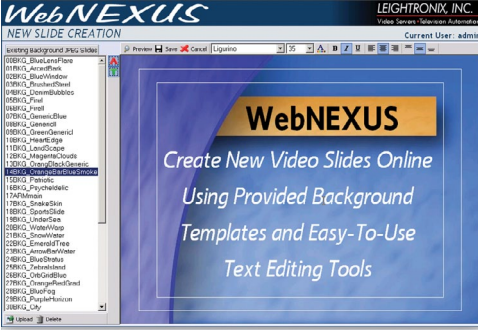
WebNEXUS
LEIGHTRONIX, INC.
Video Servers • Television Automation
NEW SLIDE CREATION
Current User: admi

Existing Background JPEG Slides
Preview Save Cancel Liguino 35 A B I U

00BKG_BlueLensFlare
01BKG_ArrestRank
02BKG_BlueWindow
03BKG_BrushedSteel
04BKG_DenimBubbles
05BKG_Fire!
06BKG_Fire!!
07BKG_GenericBlue
08BKG_GenericI
09BKG_GreenGenericI
10BKG_HeartEdge
11BKG_LandScape
12BKG_MagentaClouds
13BKG_OrangeBlackGeneric
14BKG_OrangeBarBlueSmoke
15BKG_Patriotic
16BKG_Psychedelic
17ARMmain
17BKG_SnakeSkin
18BKG_SportsSlide
19BKG_UnderSea
20BKG_WaterWarp
21BKG_SnowWater
22BKG_EmeraldTree
23BKG_ArrowBarWater
24BKG_BlueStratus
25BKG_ZebraIsland
26BKG_OrbGridBlue
27BKG_OrangeRedSand
28BKG_BlueFog
29BKG_PurpleHorizon
30BKG_City

Upload Delete

WebNEXUS
Create New Video Slides Online
Using Provided Background
Templates and Easy-To-Use
Text Editing Tools